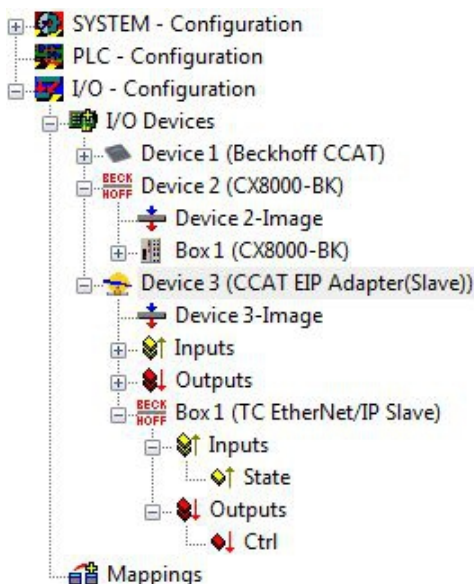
SYSTEM - Configuration
PLC - Configuration
I/O - Configuration
I/O Devices
Device 1 (Beckhoff CCAT)
BECK HOFF Device 2 (CX8000-BK)
Device 2-Image
Box 1 (CX8000-BK)
Device 3 (CCAT EIP Adapter(Slave))
Device 3-Image
Inputs
Outputs
BECK HOFF Box 1 (TC EtherNet/IP Slave)
Inputs
State
Outputs
Ctrl
Mappings